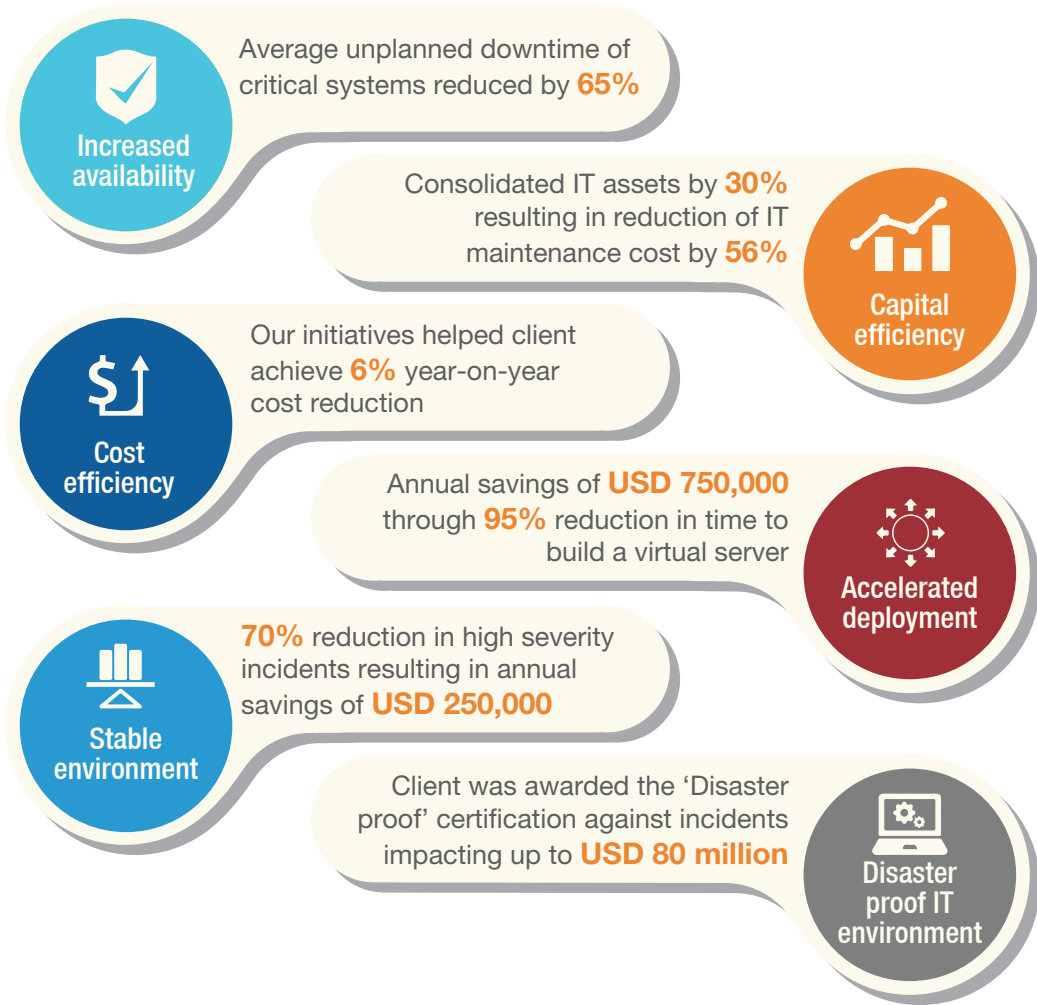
Increased availability

Average unplanned downtime of critical systems reduced by 65%

Consolidated IT assets by 30% resulting in reduction of IT maintenance cost by 56%

Capital efficiency

Cost efficiency

Our initiatives helped client achieve 6% year-on-year cost reduction

Annual savings of USD 750,000 through 95% reduction in time to build a virtual server

Accelerated deployment

Stable environment

70% reduction in high severity incidents resulting in annual savings of USD 250,000

Client was awarded the 'Disaster proof' certification against incidents impacting up to USD 80 million

Disaster proof IT environment